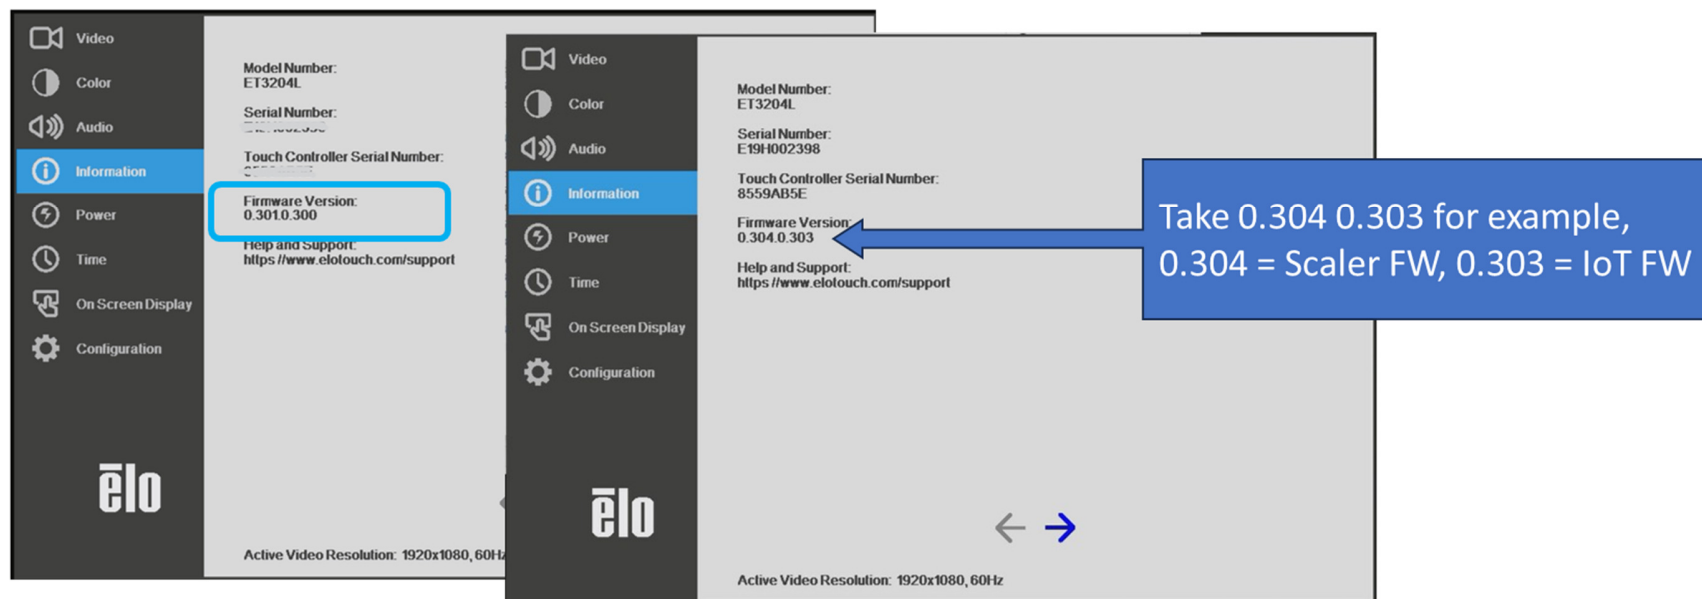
Video
Color
Audio
Information
Power
Time
On Screen Display
Configuration

ēlo

Model Number:
ET3204L

Serial Number:
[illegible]

Touch Controller Serial Number:
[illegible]

Firmware Version:
0.301.0.300

Help and Support:
https //www.elotouch.com/support

Active Video Resolution: 1920x1080, 60Hz

Video
Color
Audio
Information
Power
Time
On Screen Display
Configuration

ēlo

Model Number:
ET3204L

Serial Number:
E19H002398

Touch Controller Serial Number:
8559AB5E

Firmware Version:
0.304.0.303

Help and Support:
https //www.elotouch.com/support

Active Video Resolution: 1920x1080, 60Hz

Take 0.304 0.303 for example,
0.304 = Scaler FW, 0.303 = IoT FW